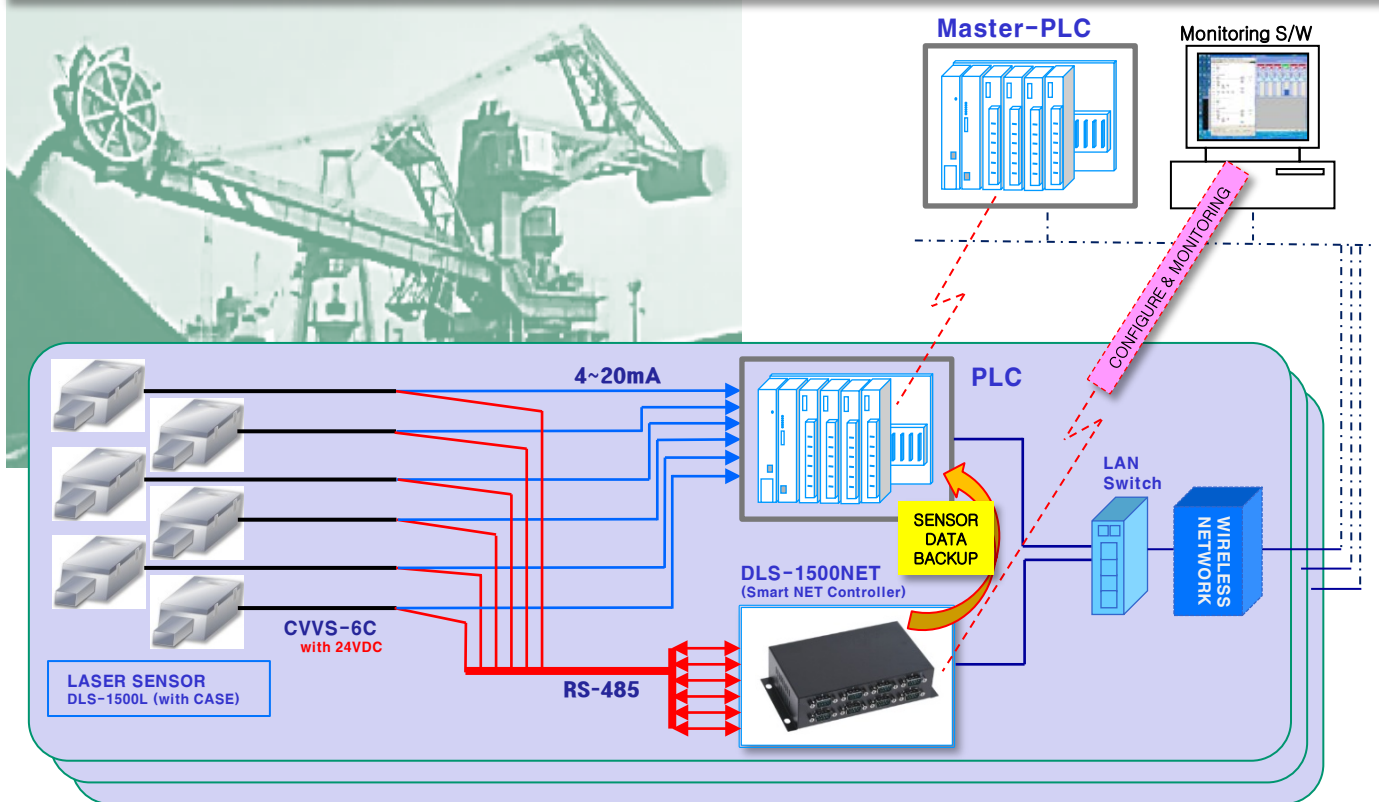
Master-PLC

Monitoring S/W

CONFIGURE & MONITORING

4~20mA

PLC

SENSOR DATA BACKUP

LAN Switch

WIRELESS NETWORK

DLS-1500NET
(Smart NET Controller)

CVVS-6C
with 24VDC

RS-485

LASER SENSOR
DLS-1500L (with CASE)